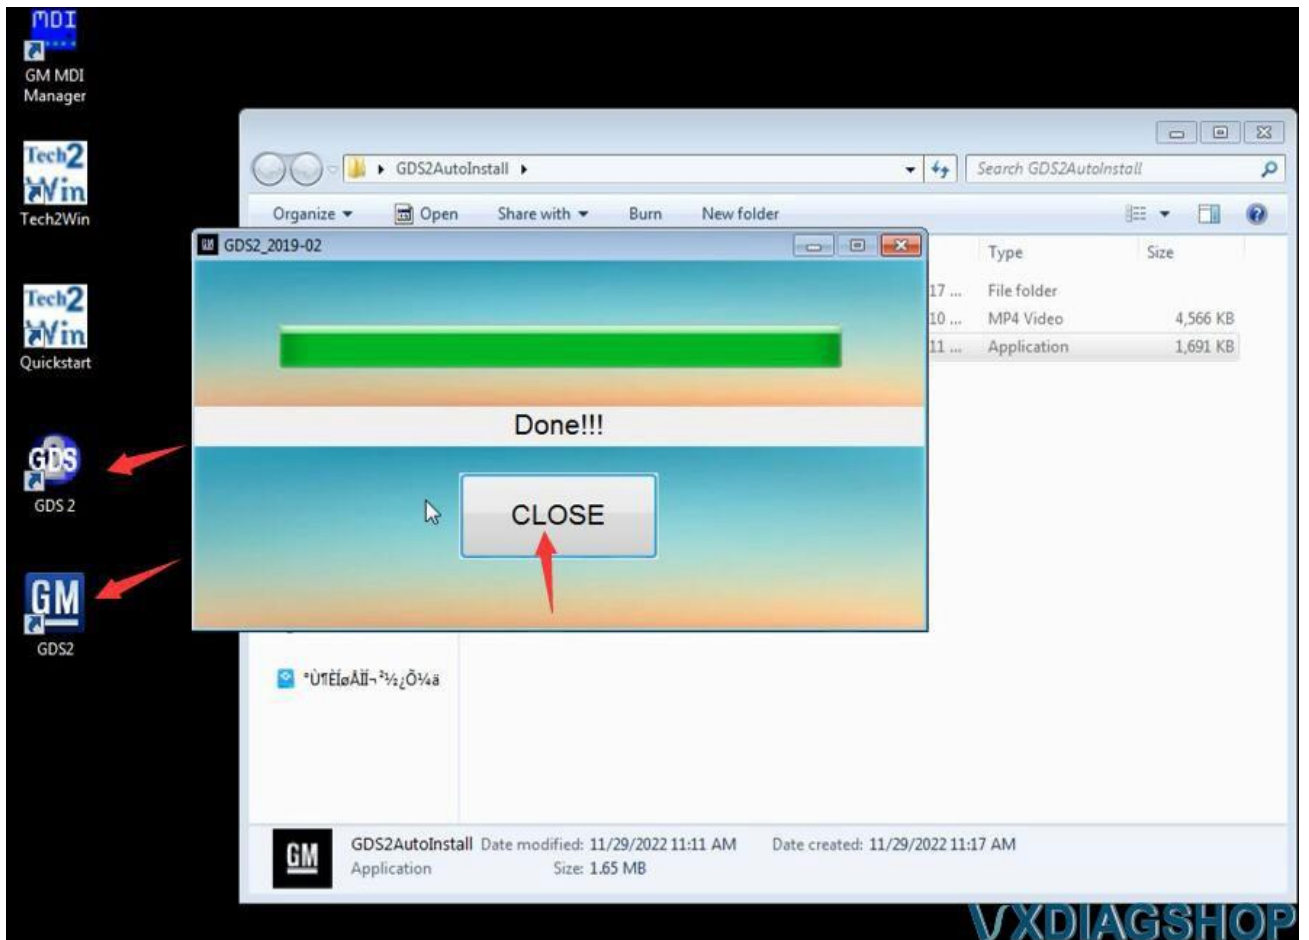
MDI
GM MDI Manager

Tech2Win
Tech2Win

Tech2Win
Quickstart

GDS
GDS 2

GM
GDS2

GDS2AutoInstall ▸
Search GDS2AutoInstall

Organize ▾ Open Share with ▾ Burn New folder

GDS2_2019-02

Done!!!

CLOSE

| Type | Size |
|---|---|
| 17 ... File folder | |
| 10 ... MP4 Video | 4,566 KB |
| 11 ... Application | 1,691 KB |

°Ù¶ÈÍøÅÌ¬²½¿Õ¼ä

GM
GDS2AutoInstall Date modified: 11/29/2022 11:11 AM Date created: 11/29/2022 11:17 AM
Application Size: 1.65 MB

VXDIAGSHOP